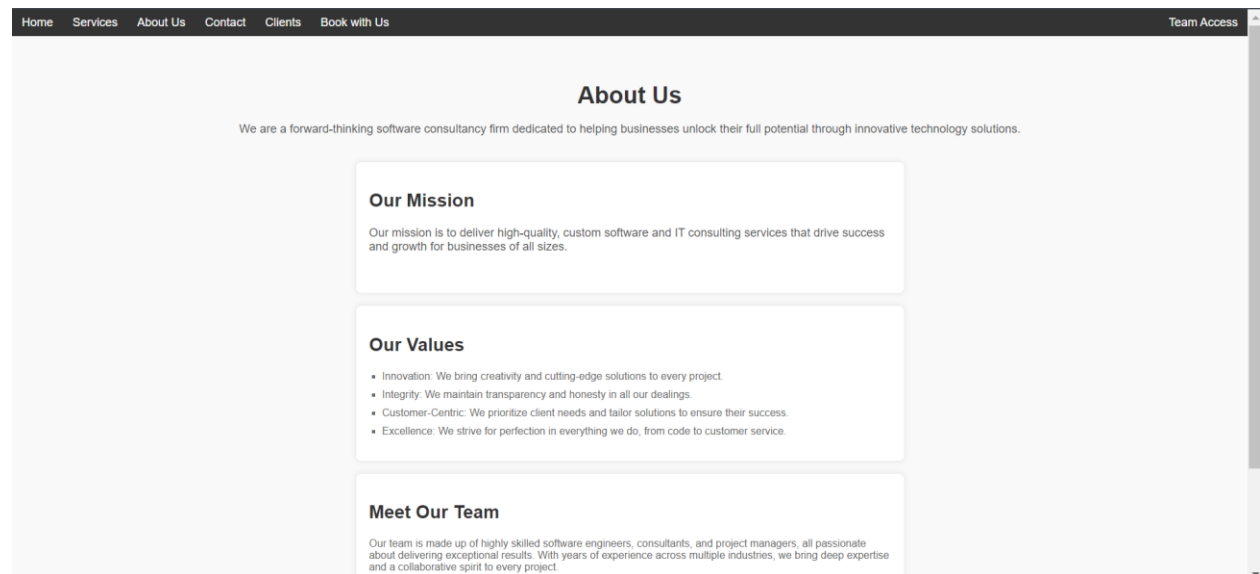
Home Services About Us Contact Clients Book with Us

Team Access

About Us

We are a forward-thinking software consultancy firm dedicated to helping businesses unlock their full potential through innovative technology solutions.

Our Mission

Our mission is to deliver high-quality, custom software and IT consulting services that drive success and growth for businesses of all sizes.

Our Values

- Innovation: We bring creativity and cutting-edge solutions to every project.
- Integrity: We maintain transparency and honesty in all our dealings.
- Customer-Centric: We prioritize client needs and tailor solutions to ensure their success.
- Excellence: We strive for perfection in everything we do, from code to customer service.

Meet Our Team

Our team is made up of highly skilled software engineers, consultants, and project managers, all passionate about delivering exceptional results. With years of experience across multiple industries, we bring deep expertise and a collaborative spirit to every project.